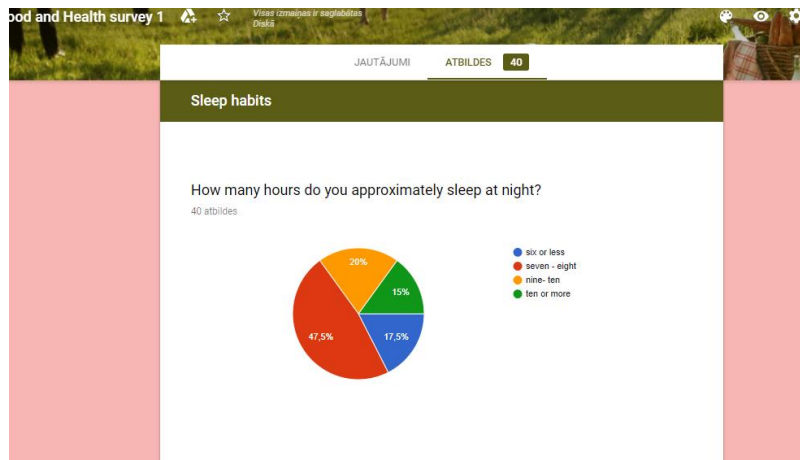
ood and Health survey 1

Visas izmaiņas ir saglabātas Diskā

JAUTĀJUMI

ATBILDES 40

Sleep habits

How many hours do you approximately sleep at night?

40 atbildes

20%

15%

47,5%

17,5%

six or less
seven - eight
nine- ten
ten or more